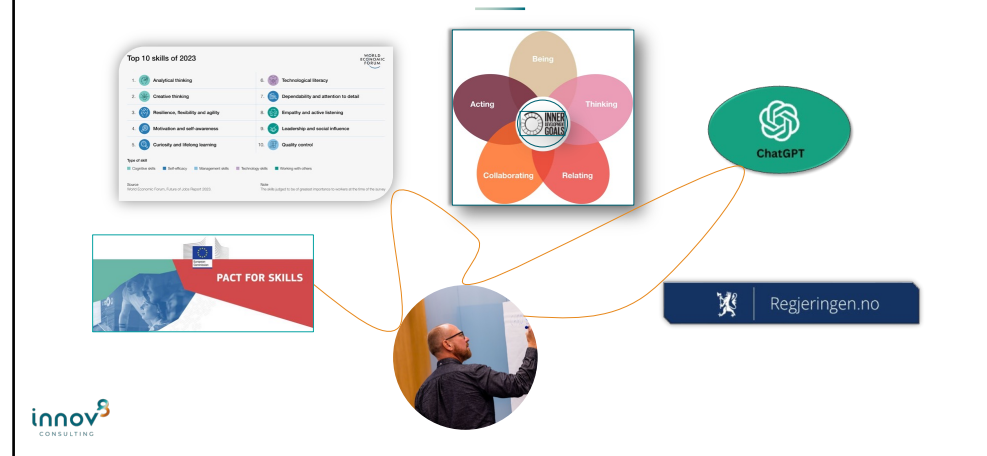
Top 10 skills of 2023

WORLD ECONOMIC FORUM

1. Analytical thinking
2. Creative thinking
3. Resilience, flexibility and agility
4. Motivation and self-awareness
5. Curiosity and lifelong learning
6. Technological literacy
7. Dependability and attention to detail
8. Empathy and active listening
9. Leadership and social influence
10. Quality control

Type of skill
Cognitive skills Self-efficacy Management skills Technology skills Working with others

Source
World Economic Forum, Future of Jobs Report 2023.

Note
The skills judged to be of greatest importance to workers at the time of the survey.

Being
Acting
Thinking
INNER DEVELOPMENT GOALS
Collaborating
Relating

ChatGPT

European Commission
PACT FOR SKILLS

Regjeringen.no

innov8
CONSULTING